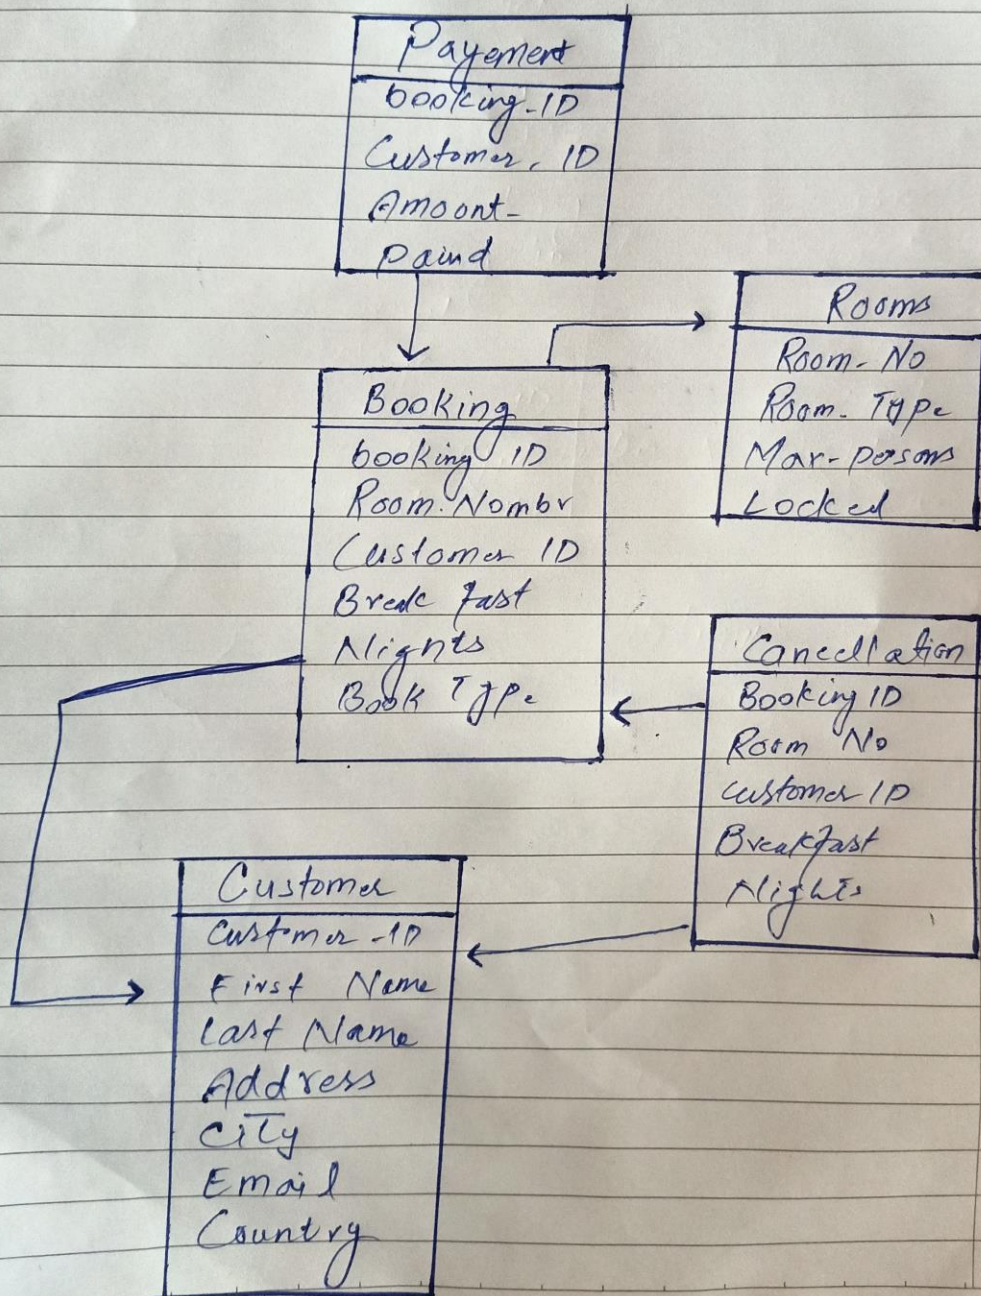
Payement
booking-ID
Customer, ID
Amoont-paind

Rooms
Room-No
Room-Type
Max-posons
Locked

Booking
booking ID
Room-Nombr
Customer ID
Break fast
Nignts
Book Type

Cancellation
Booking ID
Room No
customer ID
Breakfast
Nights

Customer
Custmer-ID
First Name
last Name
Address
City
Email
Country